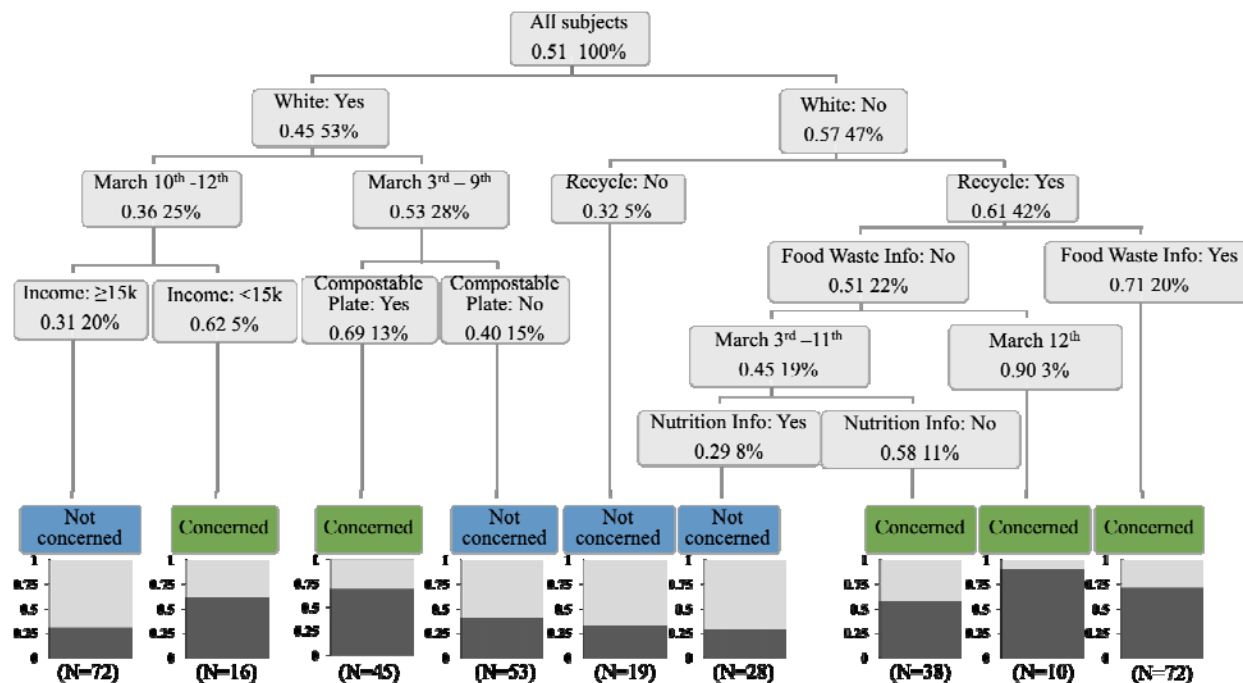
All subjects
0.51 100%

White: Yes
0.45 53%

White: No
0.57 47%

March 10$^{th}$ -12$^{th}$
0.36 25%

March 3$^{rd}$ – 9$^{th}$
0.53 28%

Recycle: No
0.32 5%

Recycle: Yes
0.61 42%

Income: ≥15k
0.31 20%

Income: <15k
0.62 5%

Compostable Plate: Yes
0.69 13%

Compostable Plate: No
0.40 15%

Food Waste Info: No
0.51 22%

Food Waste Info: Yes
0.71 20%

March 3$^{rd}$ –11$^{th}$
0.45 19%

March 12$^{th}$
0.90 3%

Nutrition Info: Yes
0.29 8%

Nutrition Info: No
0.58 11%

Not concerned
1
0.75
0.5
0.25
0
(N=72)

Concerned
1
0.75
0.5
0.25
0
(N=16)

Concerned
1
0.75
0.5
0.25
0
(N=45)

Not concerned
1
0.75
0.5
0.25
0
(N=53)

Not concerned
1
0.75
0.5
0.25
0
(N=19)

Not concerned
(N=28)

Concerned
1
0.75
0.5
0.25
0
(N=38)

Concerned
1
(N=10)

Concerned
1
0.75
0.5
0.25
0
(N=72)